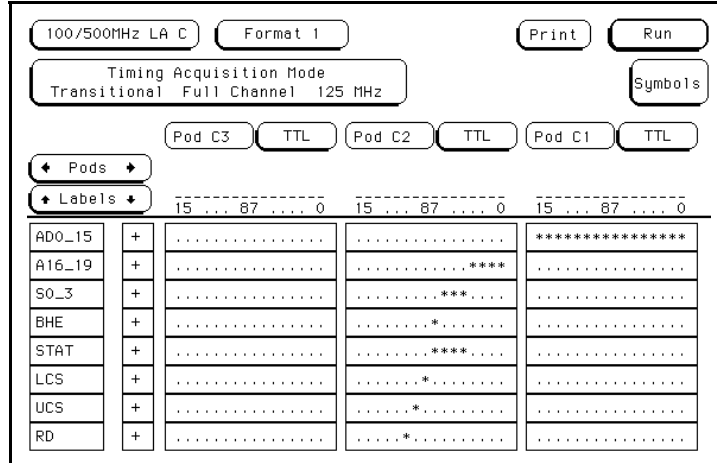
100/500MHz LA C Format 1 Print Run

Timing Acquisition Mode
Transitional Full Channel 125 MHz

Symbols

Pod C3 TTL Pod C2 TTL Pod C1 TTL

Pods

Labels

15 ... 87 .... 0 15 ... 87 .... 0 15 ... 87 .... 0

| | | | | |
|---|---|---|---|---|
| AD0_15 | + | ................ | ................ | **************** |
| A16_19 | + | ................ | ............**** | ................ |
| S0_3 | + | ................ | .........***.... | ................ |
| BHE | + | ................ | ........*....... | ................ |
| STAT | + | ................ | .........****... | ................ |
| LCS | + | ................ | .......*........ | ................ |
| UCS | + | ................ | ......*......... | ................ |
| RD | + | ................ | .....*.......... | ................ |